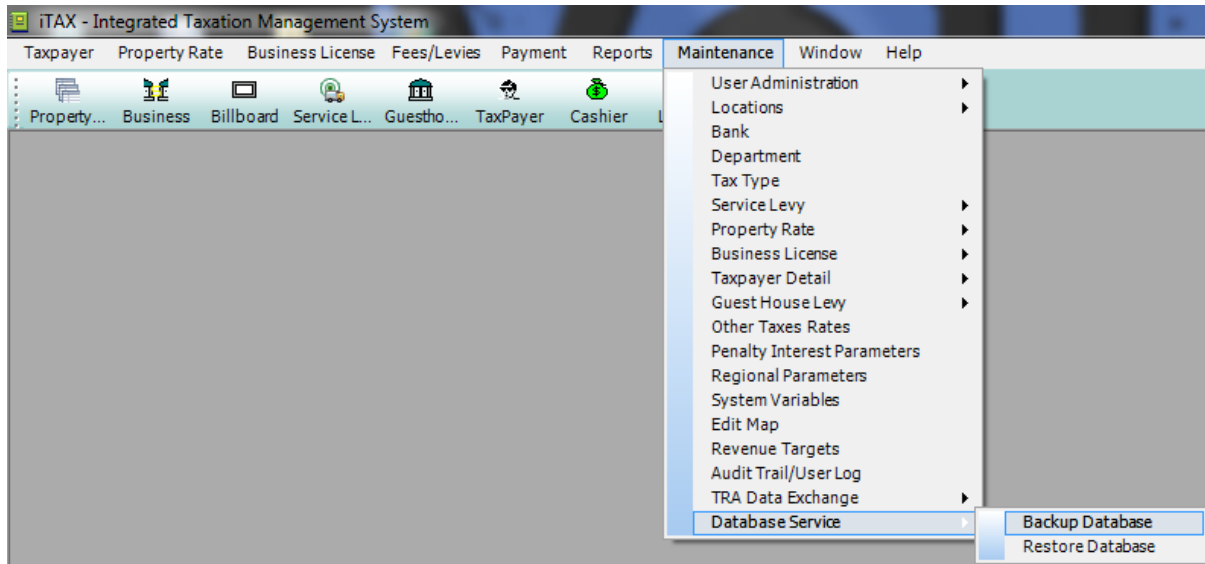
iTAX - Integrated Taxation Management System

Taxpayer Property Rate Business License Fees/Levies Payment Reports Maintenance Window Help

Property... Business Billboard Service L... Guestho... TaxPayer Cashier L

User Administration
Locations
Bank
Department
Tax Type
Service Levy
Property Rate
Business License
Taxpayer Detail
Guest House Levy
Other Taxes Rates
Penalty Interest Parameters
Regional Parameters
System Variables
Edit Map
Revenue Targets
Audit Trail/User Log
TRA Data Exchange
Database Service

Backup Database
Restore Database